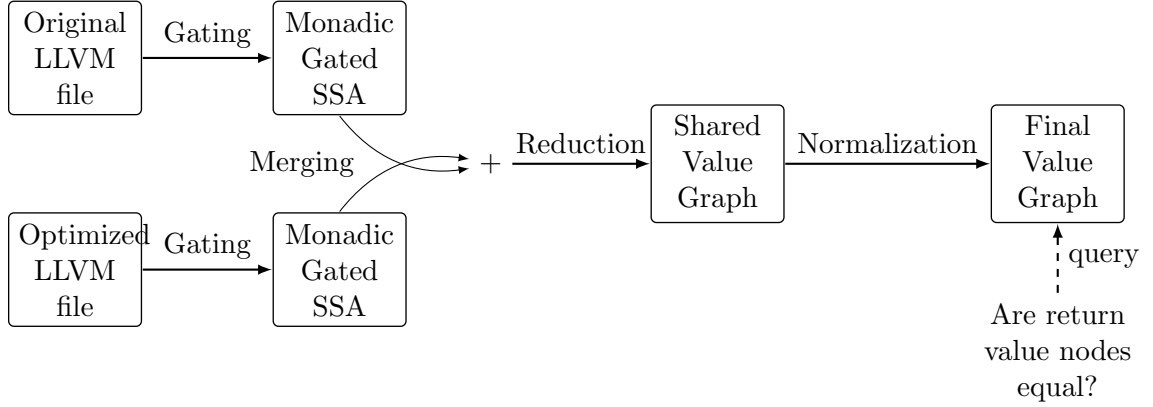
Original LLVM file

Gating

Monadic Gated SSA

Merging

Optimized LLVM file

Gating

Monadic Gated SSA

+

Reduction

Shared Value Graph

Normalization

Final Value Graph

query

Are return value nodes equal?